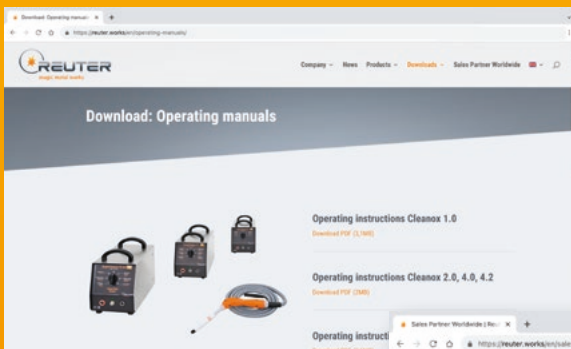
Download: Operating manuals ×

https://reuter.works/en/operating-manuals/

REUTER
magic metal works

Company News Products Downloads Sales Partner Worldwide

Download: Operating manuals

Operating instructions Cleanox 1.0
Download PDF (2,1MB)

Operating instructions Cleanox 2.0, 4.0, 4.2
Download PDF (2MB)

Operating instructi

Sales Partner Worldwide | Reu ×

https://reuter.works/en/sale